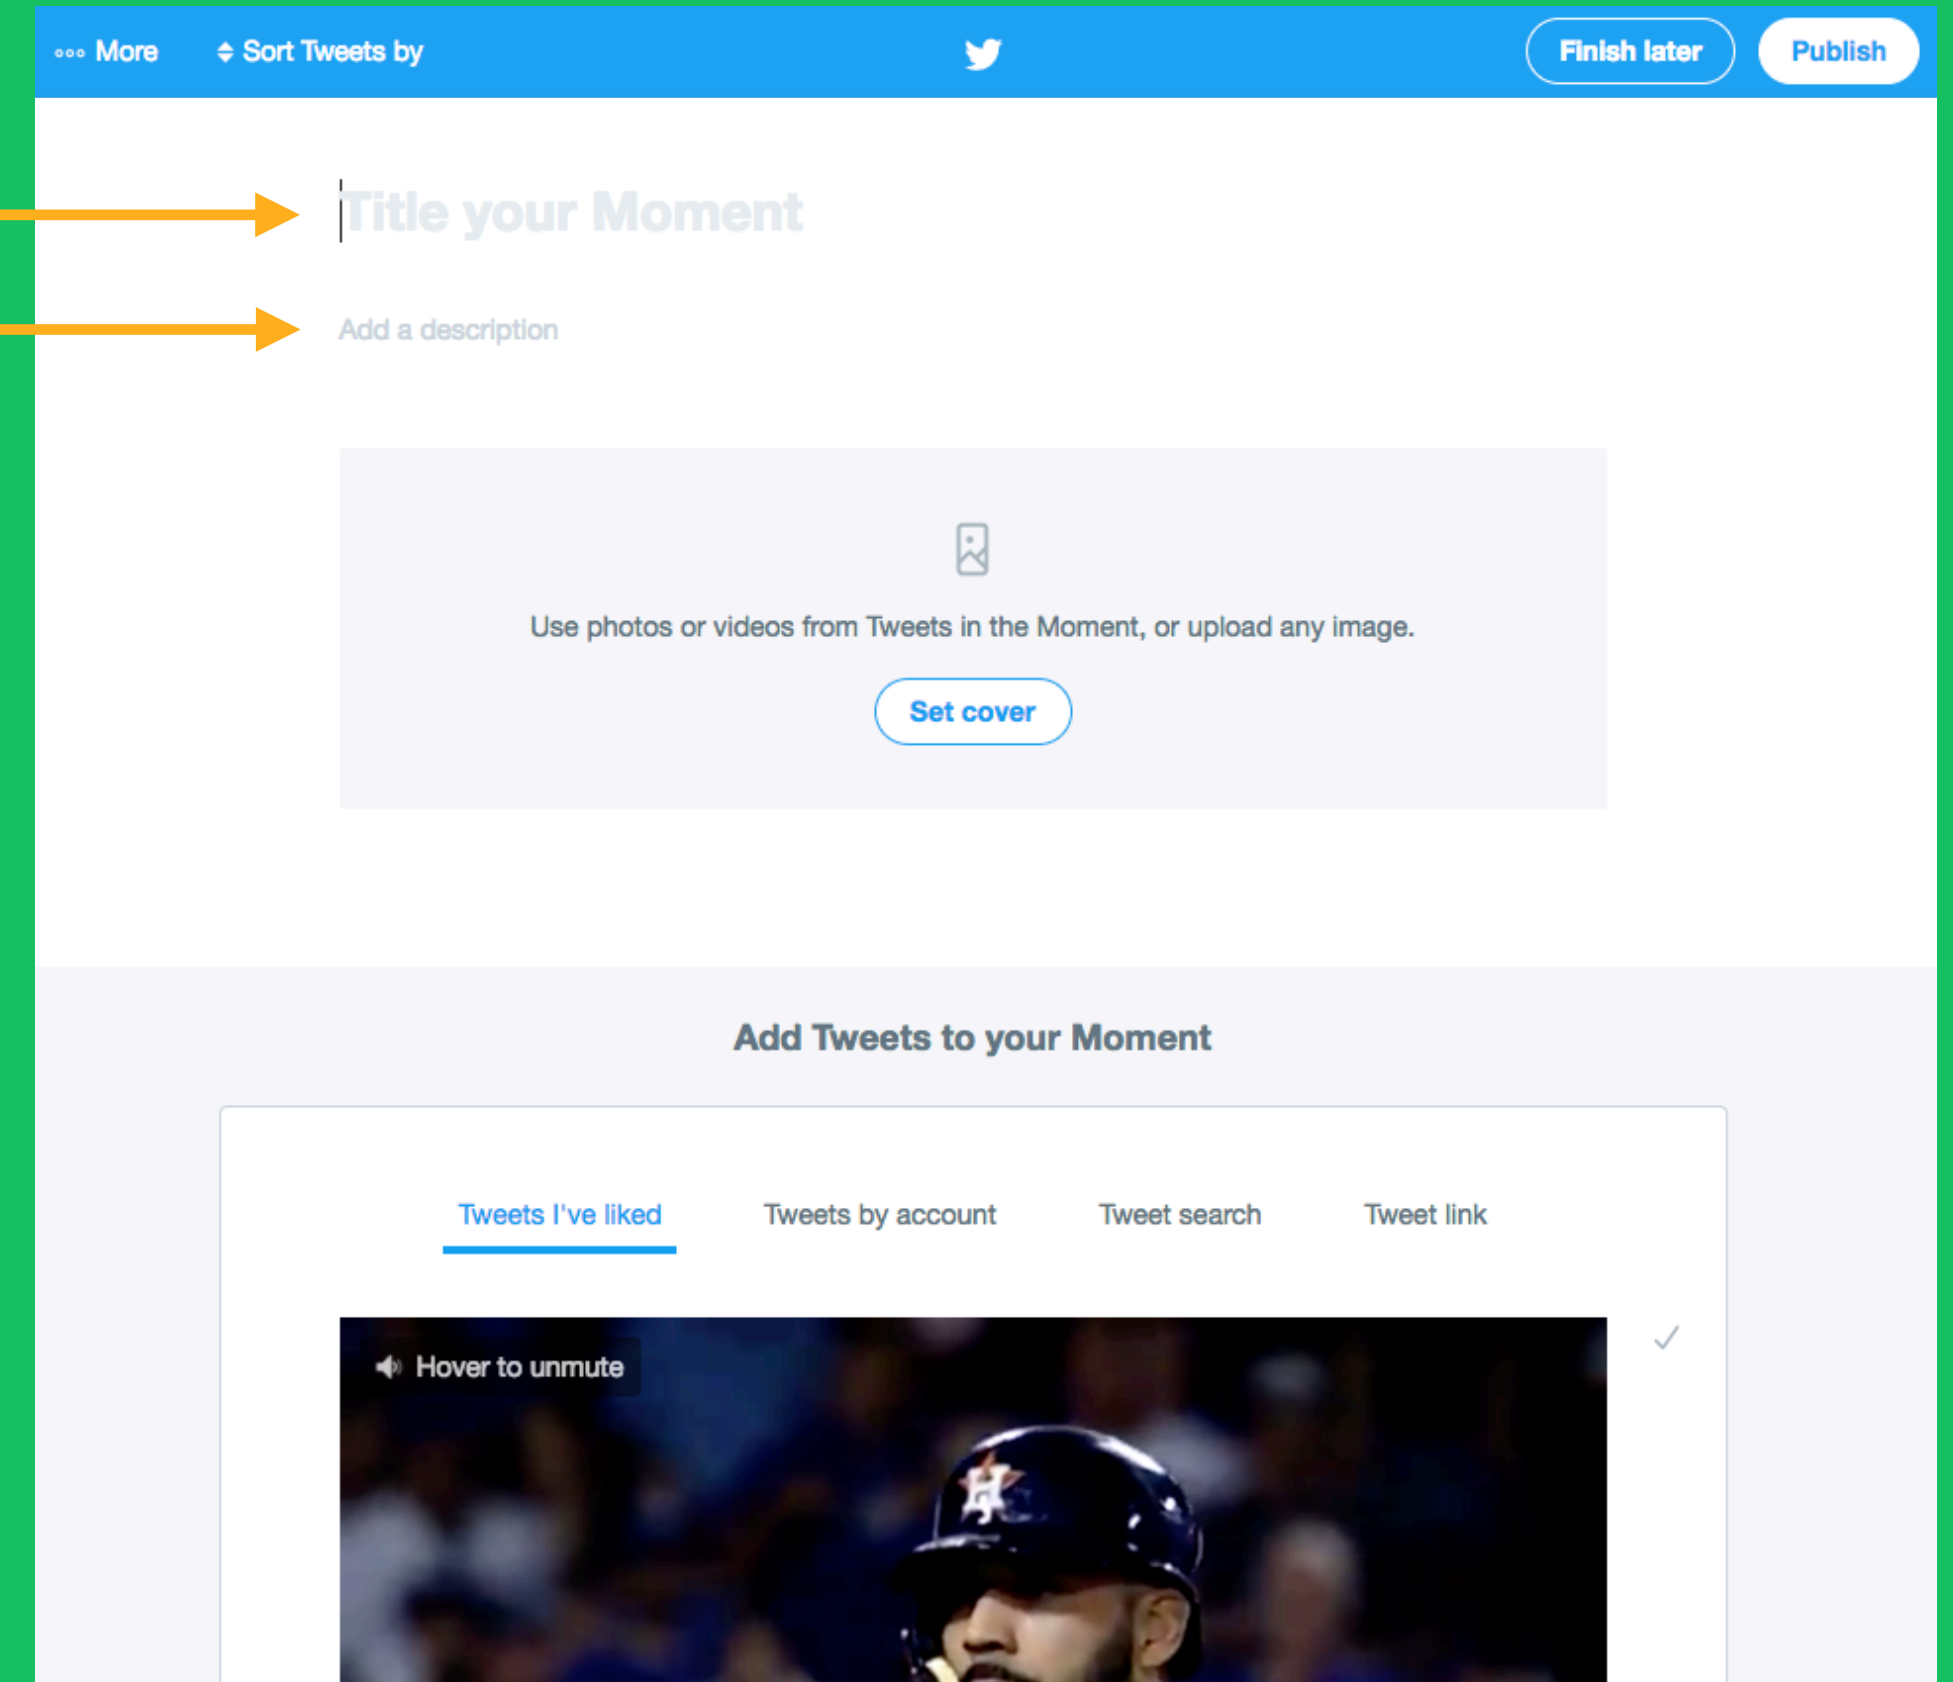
More Sort Tweets by Finish later Publish

Title your Moment

Add a description

Use photos or videos from Tweets in the Moment, or upload any image.

Set cover

Add Tweets to your Moment

Tweets I've liked Tweets by account Tweet search Tweet link

Hover to unmute